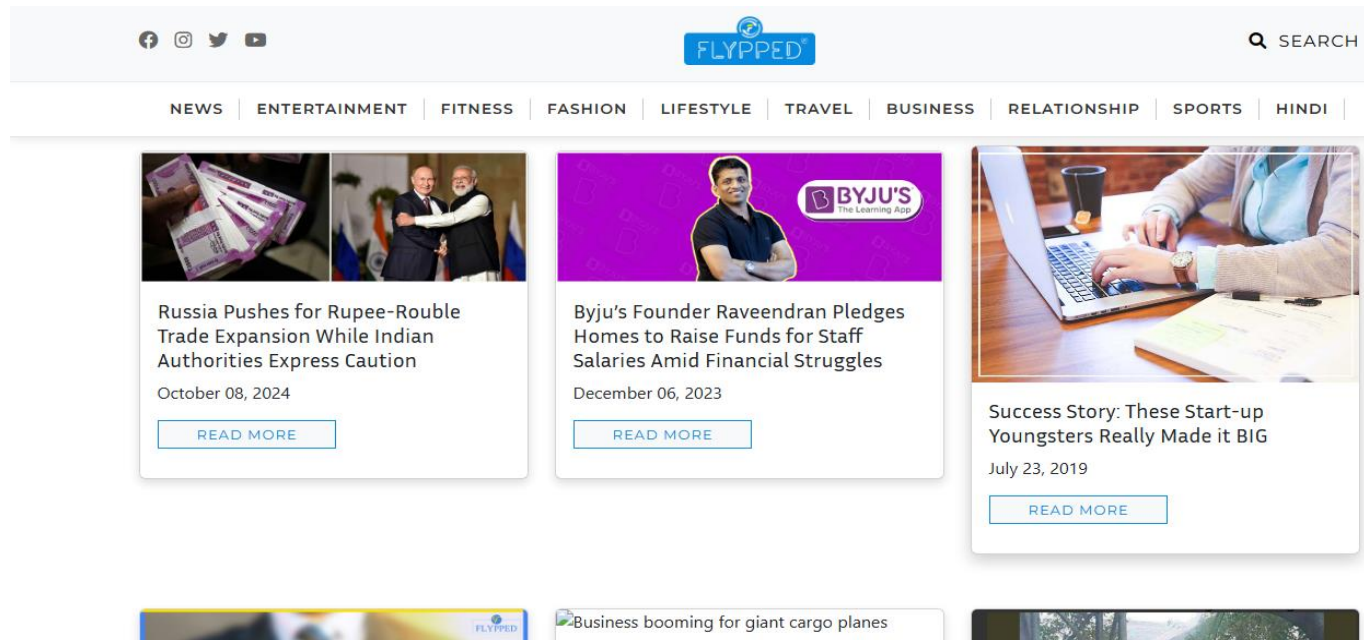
FLYPPED

SEARCH

NEWS | ENTERTAINMENT | FITNESS | FASHION | LIFESTYLE | TRAVEL | BUSINESS | RELATIONSHIP | SPORTS | HINDI

Russia Pushes for Rupee-Rouble Trade Expansion While Indian Authorities Express Caution

October 08, 2024

READ MORE

BYJU'S
The Learning App

Byju's Founder Raveendran Pledges Homes to Raise Funds for Staff Salaries Amid Financial Struggles

December 06, 2023

READ MORE

Success Story: These Start-up Youngsters Really Made it BIG

July 23, 2019

READ MORE

FLYPPED

Business booming for giant cargo planes